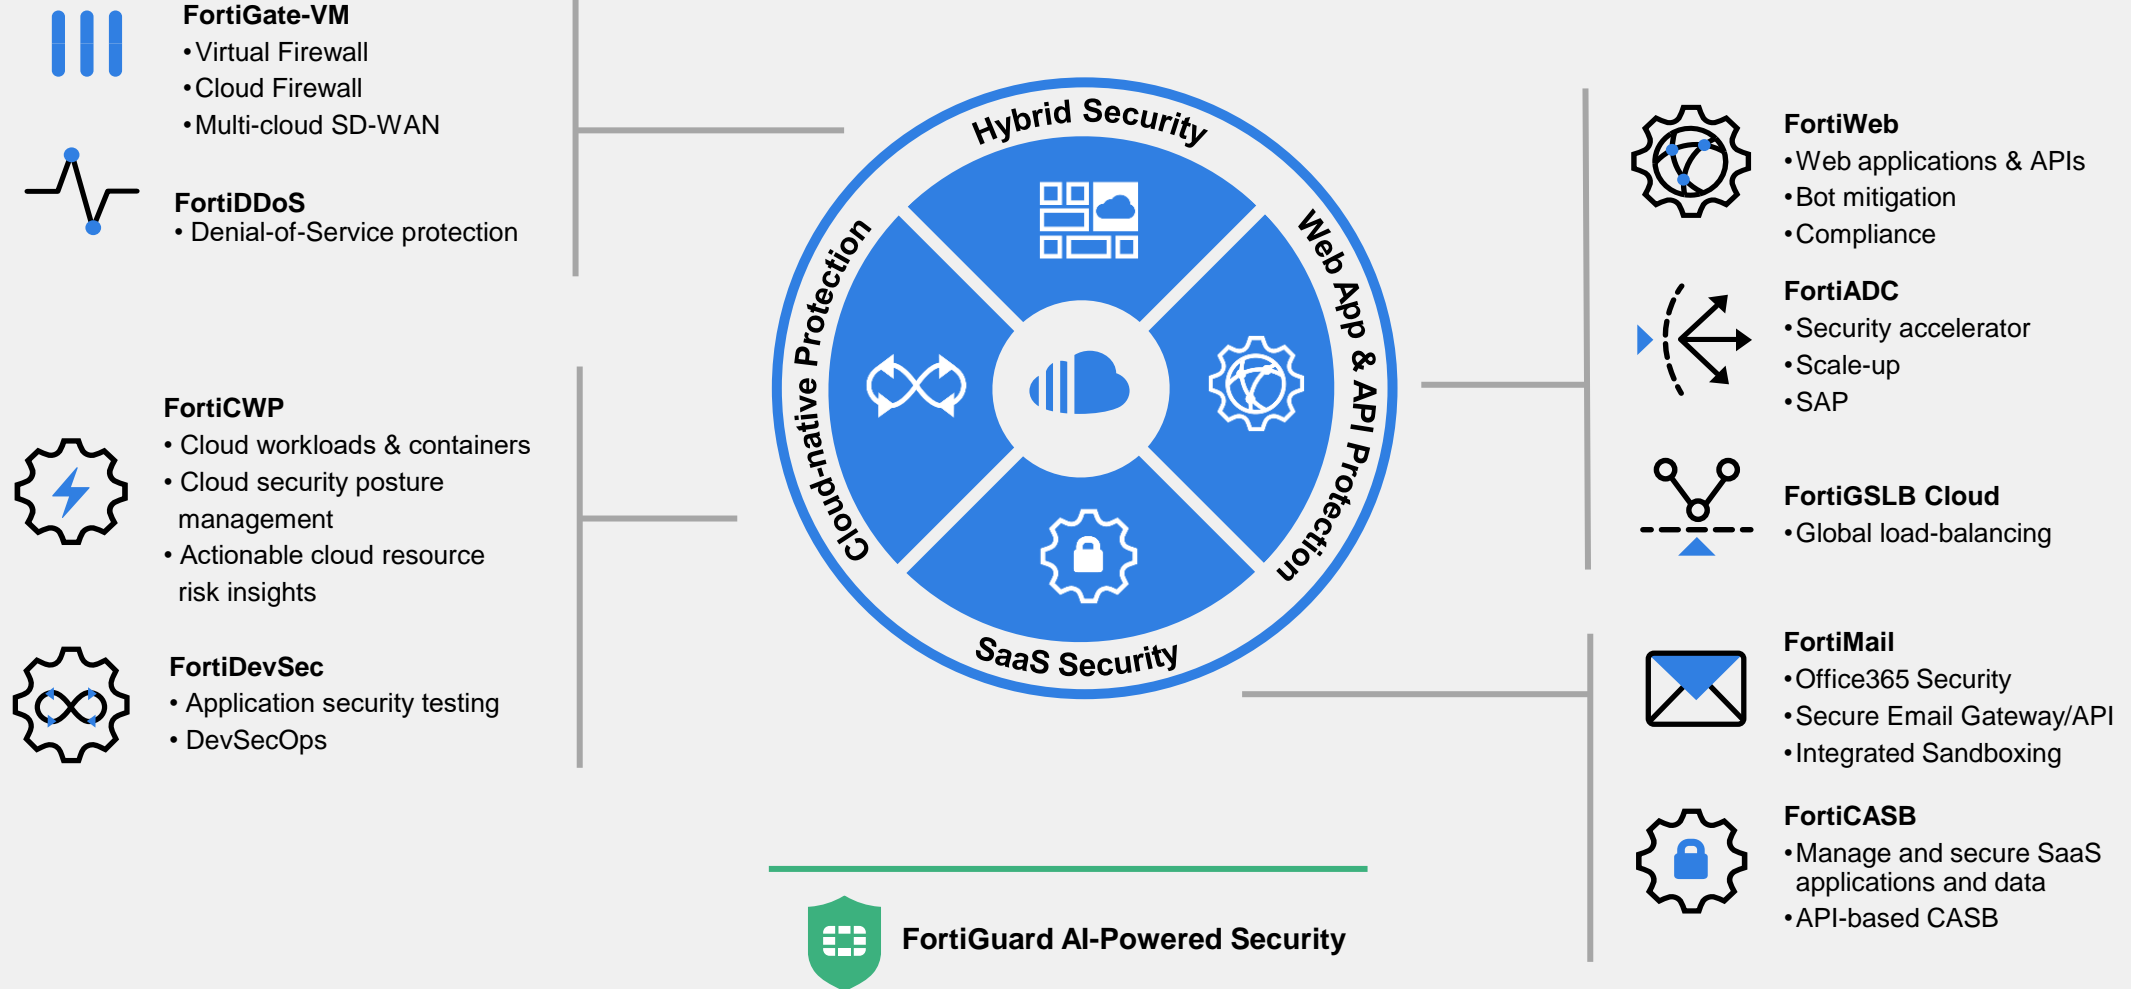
FortiGate-VM
•Virtual Firewall
•Cloud Firewall
•Multi-cloud SD-WAN

FortiDDoS
• Denial-of-Service protection

FortiCWP
• Cloud workloads & containers
• Cloud security posture management
• Actionable cloud resource risk insights

FortiDevSec
• Application security testing
• DevSecOps

Hybrid Security
Web App & API Protection
SaaS Security
Cloud-native Protection

FortiWeb
•Web applications & APIs
•Bot mitigation
•Compliance

FortiADC
•Security accelerator
•Scale-up
•SAP

FortiGSLB Cloud
•Global load-balancing

FortiMail
•Office365 Security
•Secure Email Gateway/API
•Integrated Sandboxing

FortiCASB
•Manage and secure SaaS applications and data
•API-based CASB

FortiGuard AI-Powered Security